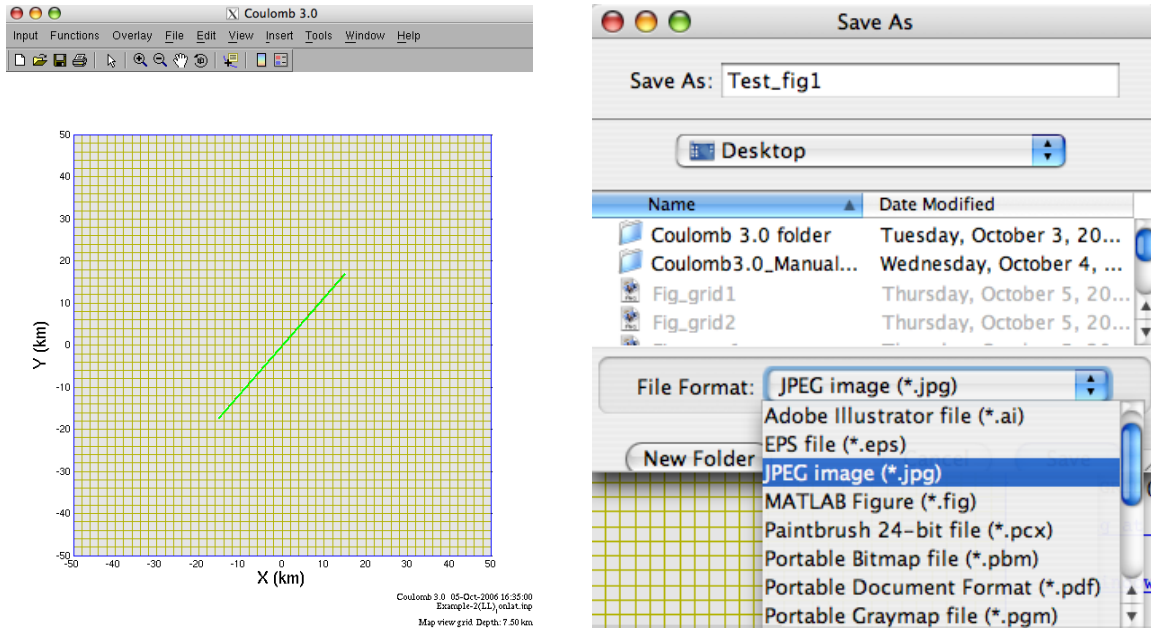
Coulomb 3.0

Input Functions Overlay File Edit View Insert Tools Window Help

50
40
30
20
10
0
-10
-20
-30
-40
-50

Y (km)

-50 -40 -30 -20 -10 0 10 20 30 40 50

X (km)

Coulomb 3.0 05-Oct-2006 16:35:00
Example-2(LL)_onlat.inp
Map view grid. Depth: 7.50 km

Save As

Save As: Test_fig1

Desktop

| Name | Date Modified |
|---|---|
| Coulomb 3.0 folder | Tuesday, October 3, 20... |
| Coulomb3.0_Manual... | Wednesday, October 4, ... |
| Fig_grid1 | Thursday, October 5, 20... |
| Fig_grid2 | Thursday, October 5, 20... |

File Format: JPEG image (*.jpg)

Adobe Illustrator file (*.ai)
EPS file (*.eps)
JPEG image (*.jpg)
MATLAB Figure (*.fig)
Paintbrush 24-bit file (*.pcx)
Portable Bitmap file (*.pbm)
Portable Document Format (*.pdf)
Portable Graymap file (*.pgm)

New Folder